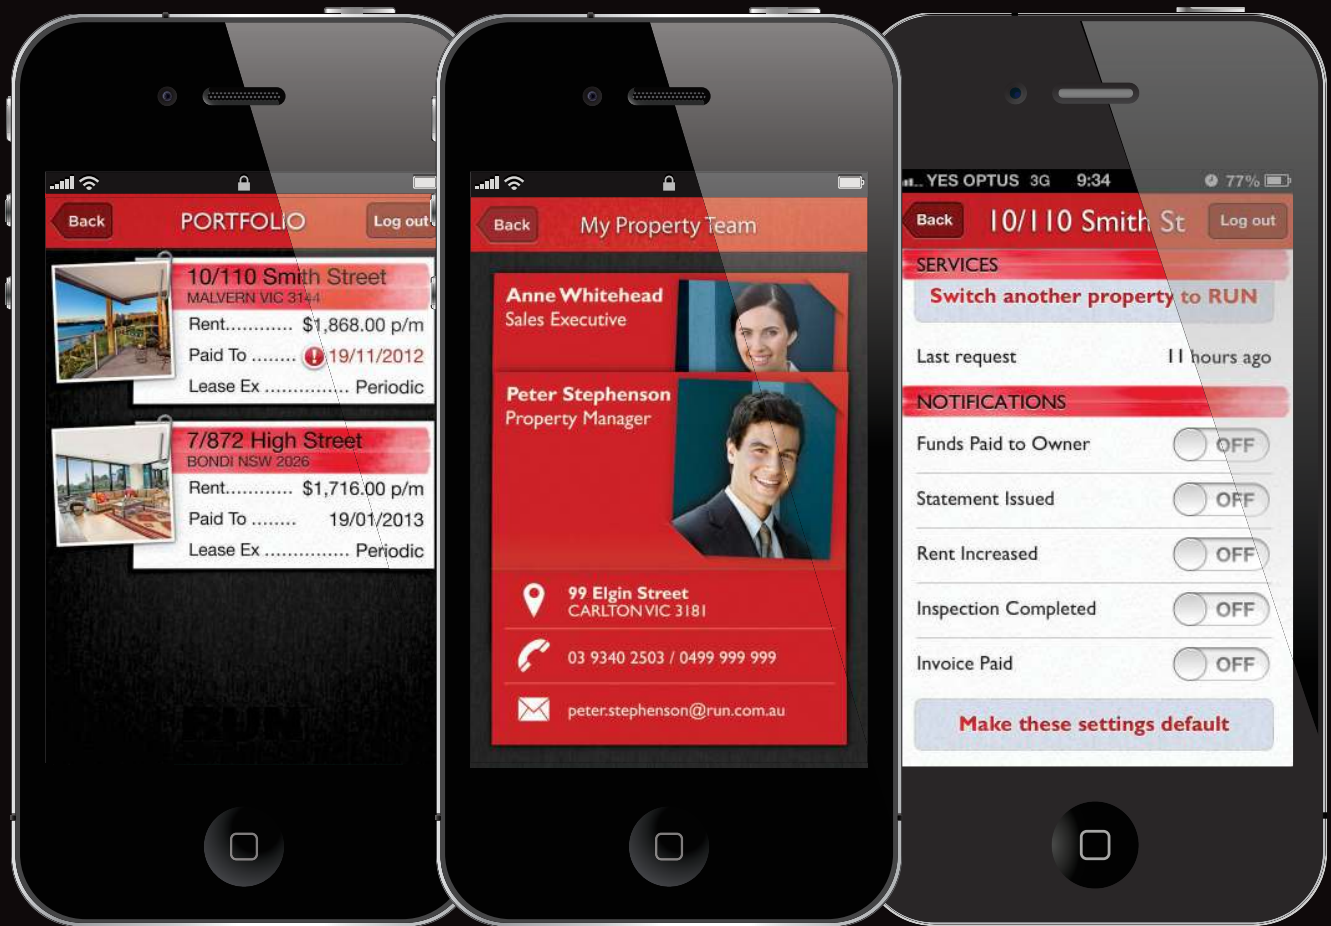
Back

PORTFOLIO

Log out

10/110 Smith Street
MALVERN VIC 3144
Rent............ $1,868.00 p/m
Paid To ........ 19/11/2012
Lease Ex ............... Periodic

7/872 High Street
BONDI NSW 2026
Rent............ $1,716.00 p/m
Paid To ........ 19/01/2013
Lease Ex ............... Periodic

RUN

Back

My Property Team

Anne Whitehead
Sales Executive

Peter Stephenson
Property Manager

99 Elgin Street
CARLTON VIC 3181

03 9340 2503 / 0499 999 999

peter.stephenson@run.com.au

YES OPTUS 3G 9:34 77%

Back

10/110 Smith St

Log out

SERVICES

Switch another property to RUN

Last request 11 hours ago

NOTIFICATIONS

Funds Paid to Owner OFF

Statement Issued OFF

Rent Increased OFF

Inspection Completed OFF

Invoice Paid OFF

Make these settings default